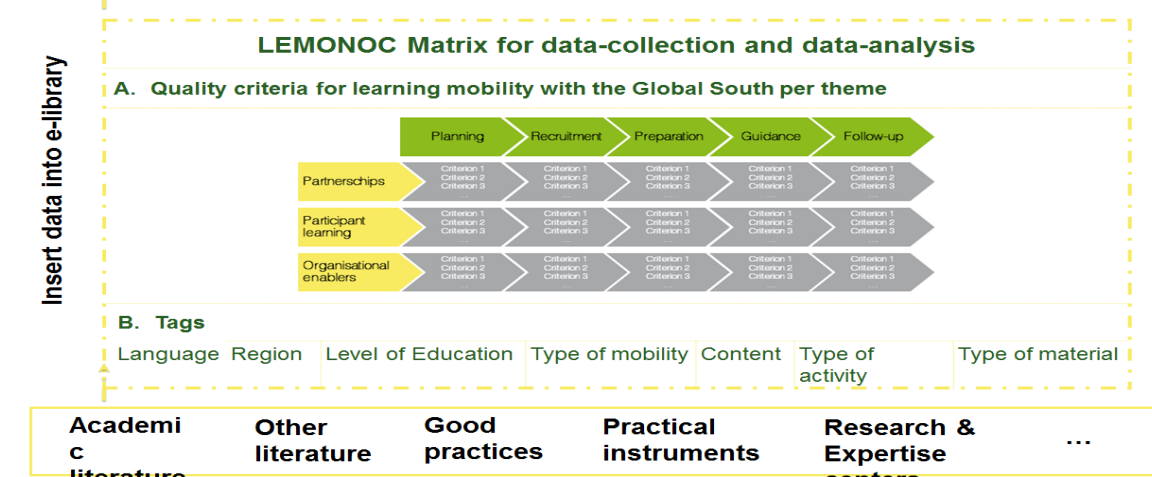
Insert data into e-library

LEMONOC Matrix for data-collection and data-analysis

A. Quality criteria for learning mobility with the Global South per theme

| | Planning | Recruitment | Preparation | Guidance | Follow-up |
|---|---|---|---|---|---|
| Partnerschips | Criterion 1 Criterion 2 Criterion 3 ... | Criterion 1 Criterion 2 Criterion 3 ... | Criterion 1 Criterion 2 Criterion 3 ... | Criterion 1 Criterion 2 Criterion 3 ... | Criterion 1 Criterion 2 Criterion 3 ... |
| Participant learning | Criterion 1 Criterion 2 Criterion 3 ... | Criterion 1 Criterion 2 Criterion 3 ... | Criterion 1 Criterion 2 Criterion 3 ... | Criterion 1 Criterion 2 Criterion 3 ... | Criterion 1 Criterion 2 Criterion 3 ... |
| Organisational enablers | Criterion 1 Criterion 2 Criterion 3 ... | Criterion 1 Criterion 2 Criterion 3 ... | Criterion 1 Criterion 2 Criterion 3 ... | Criterion 1 Criterion 2 Criterion 3 ... | Criterion 1 Criterion 2 Criterion 3 ... |

B. Tags

| Language | Region | Level of Education | Type of mobility | Content | Type of activity | Type of material |
|---|---|---|---|---|---|---|

Academi c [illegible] | Other literature | Good practices | Practical instruments | Research & Expertise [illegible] | ...